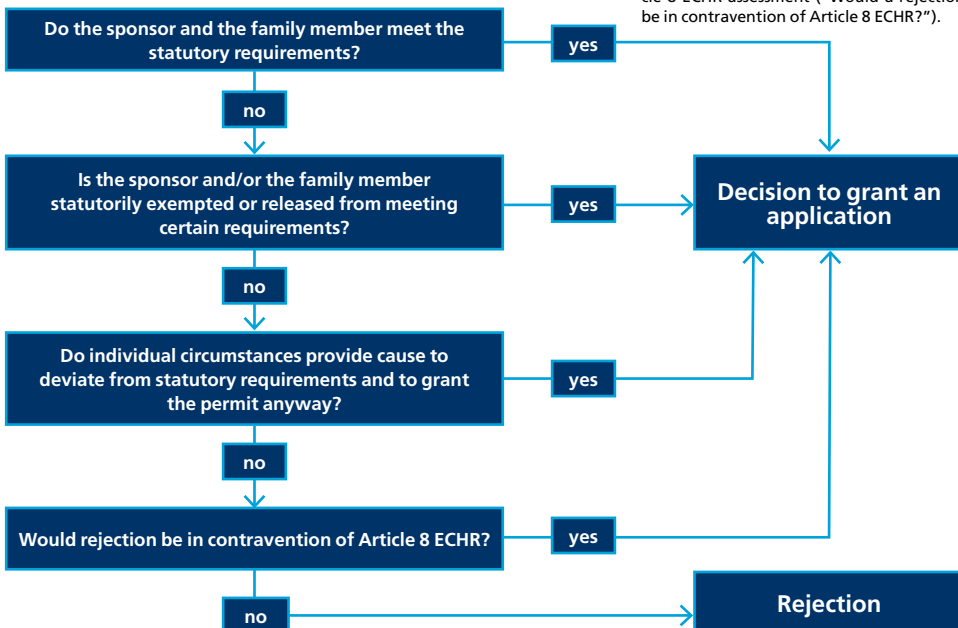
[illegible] be in contravention of Article 8 ECHR?").

Do the sponsor and the family member meet the statutory requirements?

yes

no

Is the sponsor and/or the family member statutorily exempted or released from meeting certain requirements?

yes

Decision to grant an application

no

Do individual circumstances provide cause to deviate from statutory requirements and to grant the permit anyway?

yes

no

Would rejection be in contravention of Article 8 ECHR?

yes

no

Rejection